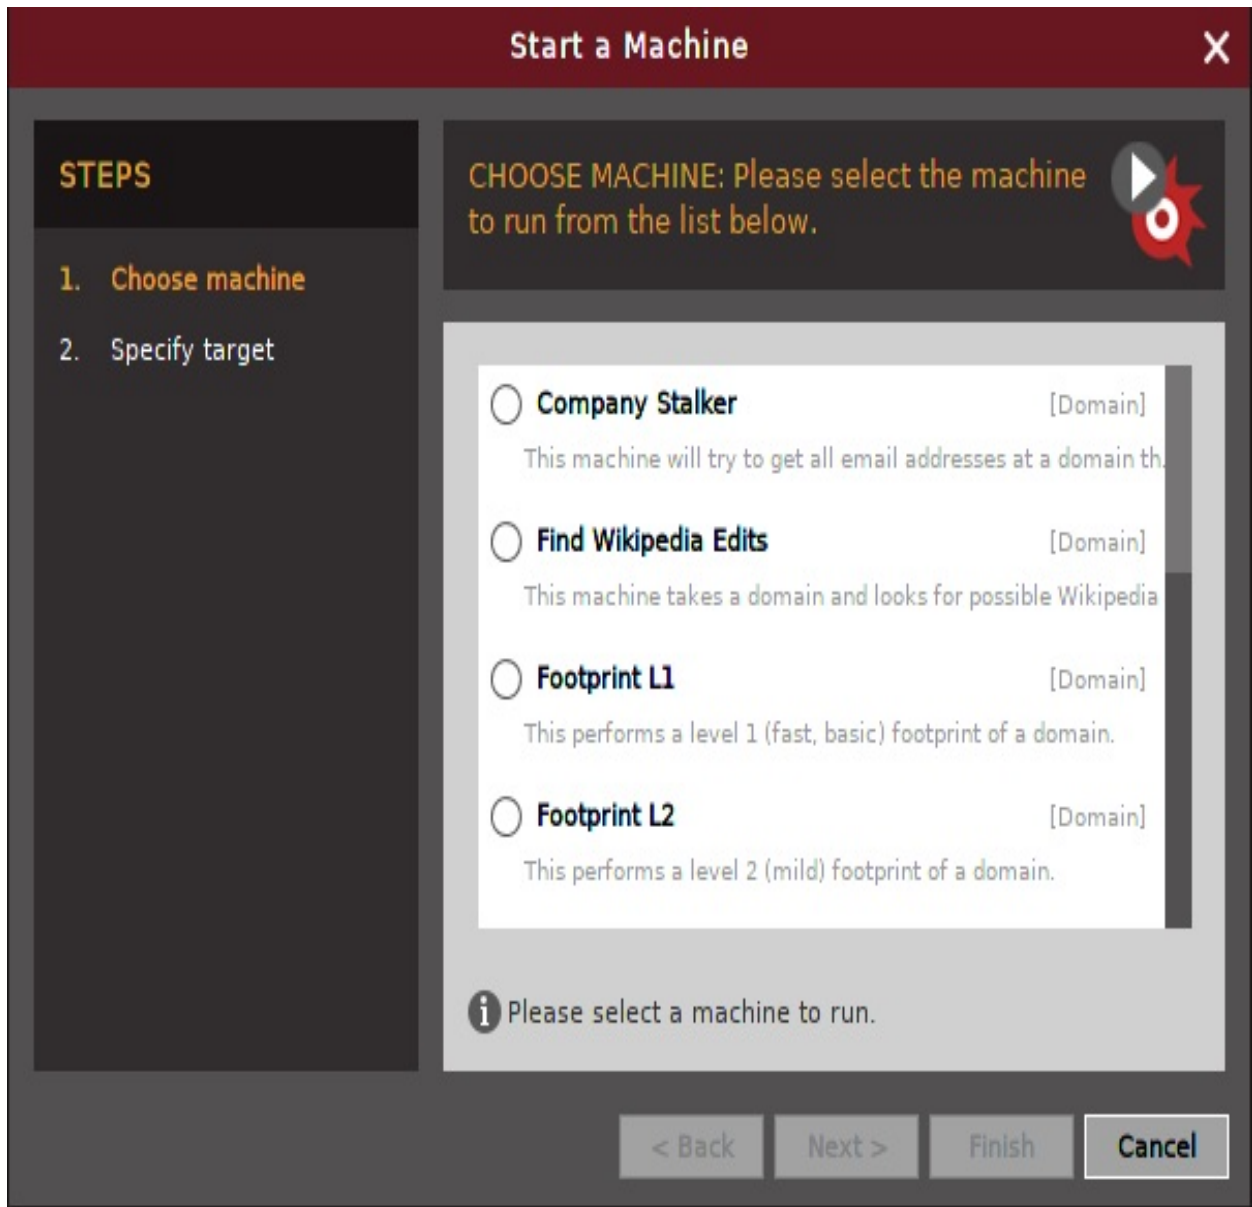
Start a Machine

STEPS

1. Choose machine

2. Specify target

CHOOSE MACHINE: Please select the machine to run from the list below.

Company Stalker [Domain]

This machine will try to get all email addresses at a domain th

Find Wikipedia Edits [Domain]

This machine takes a domain and looks for possible Wikipedia

Footprint L1 [Domain]

This performs a level 1 (fast, basic) footprint of a domain.

Footprint L2 [Domain]

This performs a level 2 (mild) footprint of a domain.

Please select a machine to run.

< Back Next > Finish Cancel